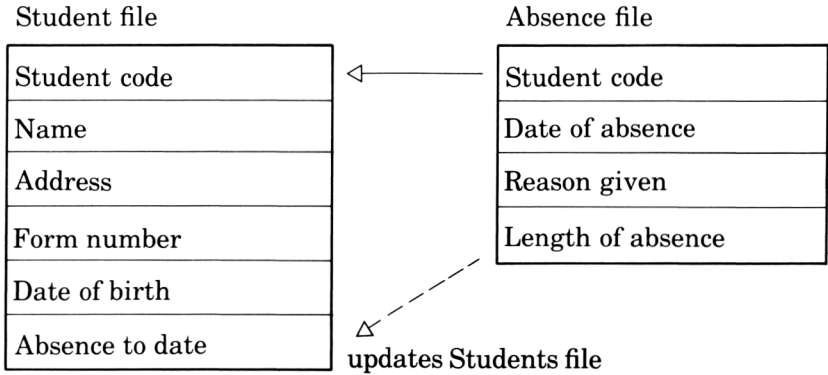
Student file

| Student code |
|---|
| Name |
| Address |
| Form number |
| Date of birth |
| Absence to date |

Absence file

| Student code |
|---|
| Date of absence |
| Reason given |
| Length of absence |

updates Students file